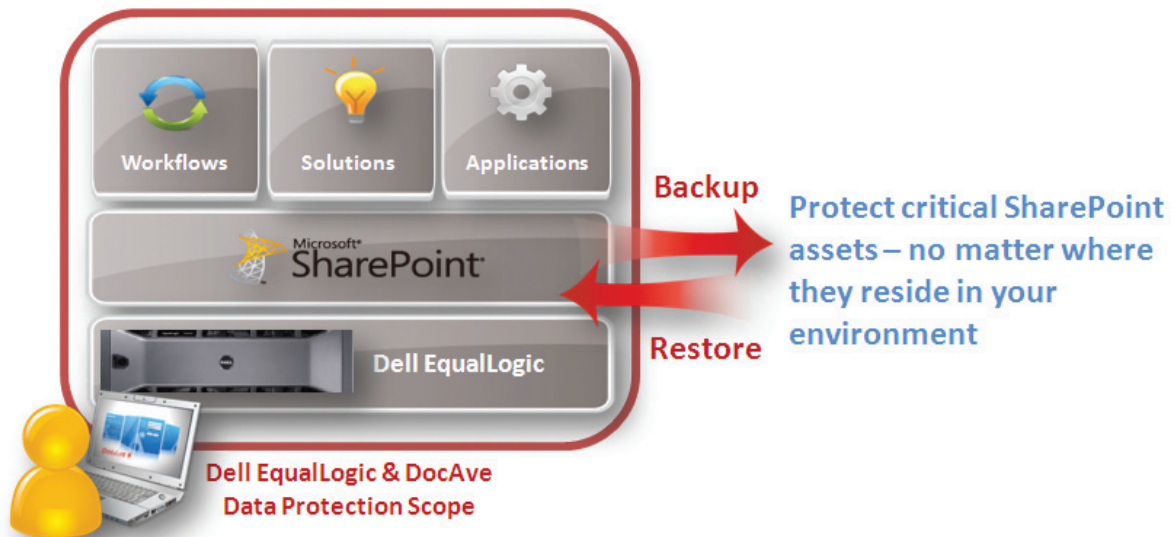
Workflows

Solutions

Applications

Microsoft® SharePoint®

Dell EqualLogic

Backup

Restore

Protect critical SharePoint assets – no matter where they reside in your environment

Dell EqualLogic & DocAve Data Protection Scope